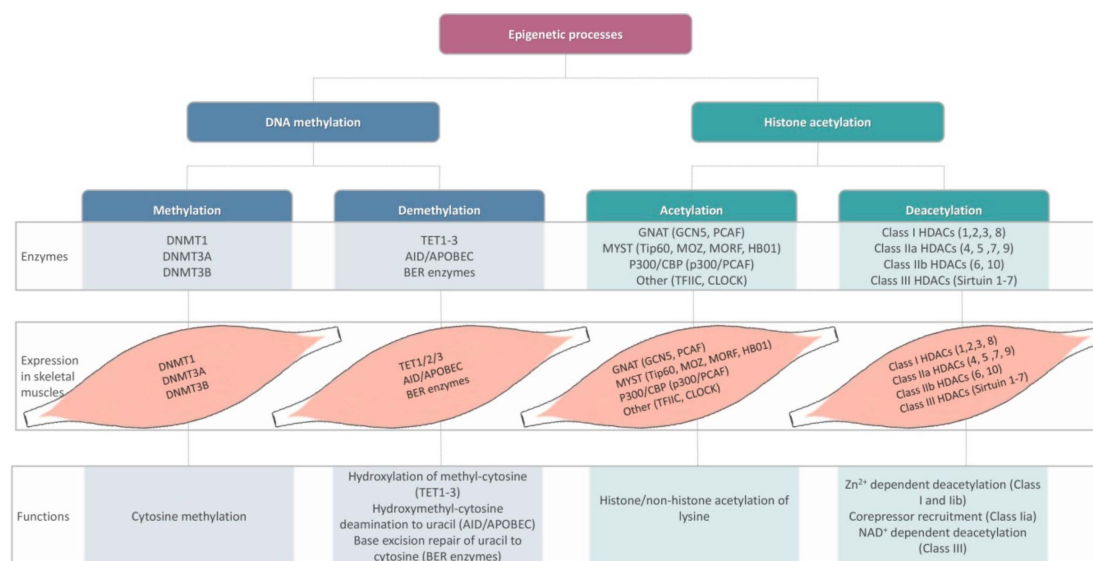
Epigenetic processes

DNA methylation

Histone acetylation

Methylation

Demethylation

Acetylation

Deacetylation

Enzymes

DNMT1
DNMT3A
DNMT3B

TET1-3
AID/APOBEC
BER enzymes

GNAT (GCN5, PCAF)
MYST (Tip60, MOZ, MORF, HB01)
P300/CBP (p300/PCAF)
Other (TFIIC, CLOCK)

Class I HDACs (1,2,3, 8)
Class IIa HDACs (4, 5 ,7, 9)
Class IIb HDACs (6, 10)
Class III HDACs (Sirtuin 1-7)

Expression in skeletal muscles

DNMT1
DNMT3A
DNMT3B

TET1/2/3
AID/APOBEC
BER enzymes

GNAT (GCN5, PCAF)
MYST (Tip60, MOZ, MORF, HB01)
P300/CBP (p300/PCAF)
Other (TFIIC, CLOCK)

Class I HDACs (1,2,3, 8)
Class IIa HDACs (4, 5 ,7, 9)
Class IIb HDACs (6, 10)
Class III HDACs (Sirtuin 1-7)

Functions

Cytosine methylation

Hydroxylation of methyl-cytosine (TET1-3)
Hydroxymethyl-cytosine deamination to uracil (AID/APOBEC)
Base excision repair of uracil to cytosine (BER enzymes)

Histone/non-histone acetylation of lysine

$Zn^{2+}$ dependent deacetylation (Class I and Iib)
Corepressor recruitment (Class Iia)
$NAD^{+}$ dependent deacetylation (Class III)